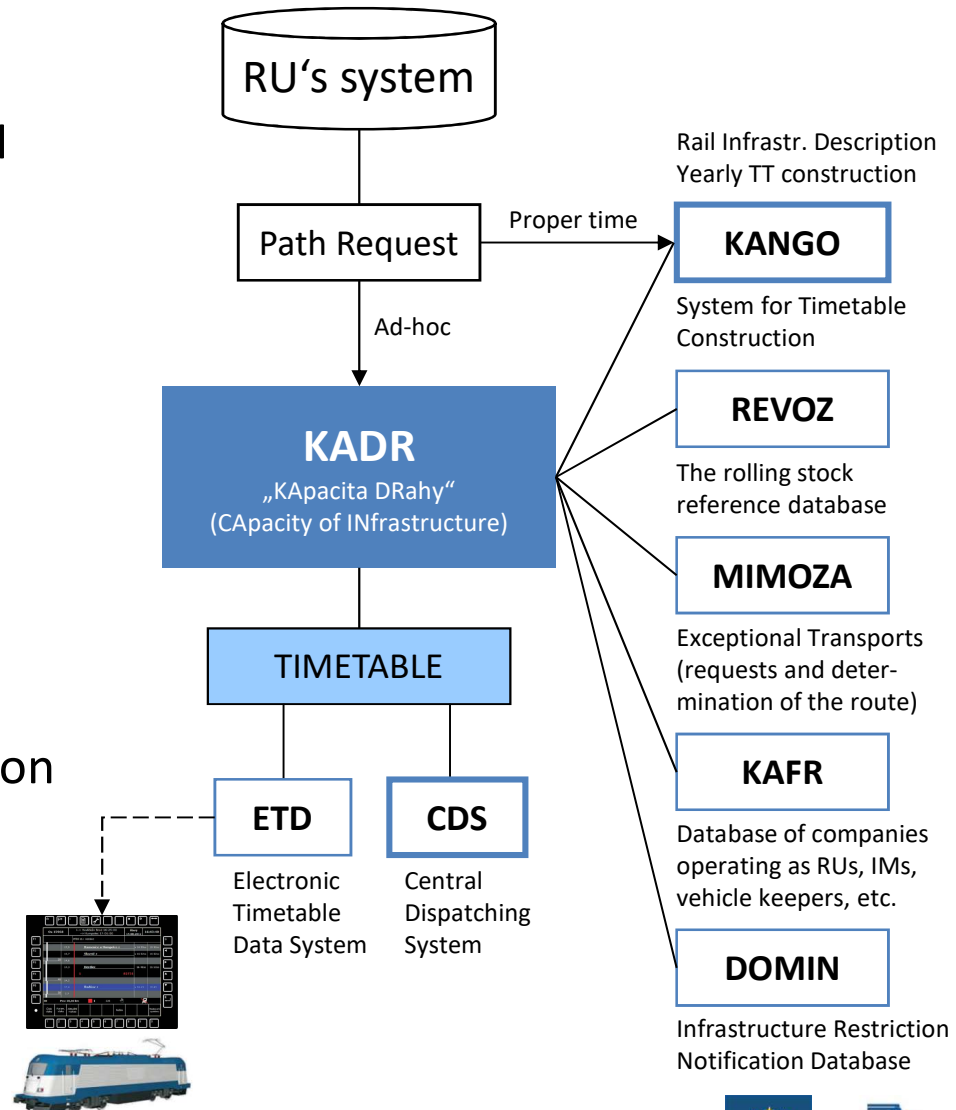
RU‘s system

Path Request

Proper time

Ad-hoc

Rail Infrastr. Description
Yearly TT construction

KANGO

System for Timetable Construction

KADR
„KApacita DRahy“
(CApacity of INfrastructure)

REVOZ

The rolling stock reference database

MIMOZA

Exceptional Transports (requests and determination of the route)

TIMETABLE

KAFR

Database of companies operating as RUs, IMs, vehicle keepers, etc.

ETD

Electronic Timetable Data System

CDS

Central Dispatching System

DOMIN

Infrastructure Restriction Notification Database

l

on